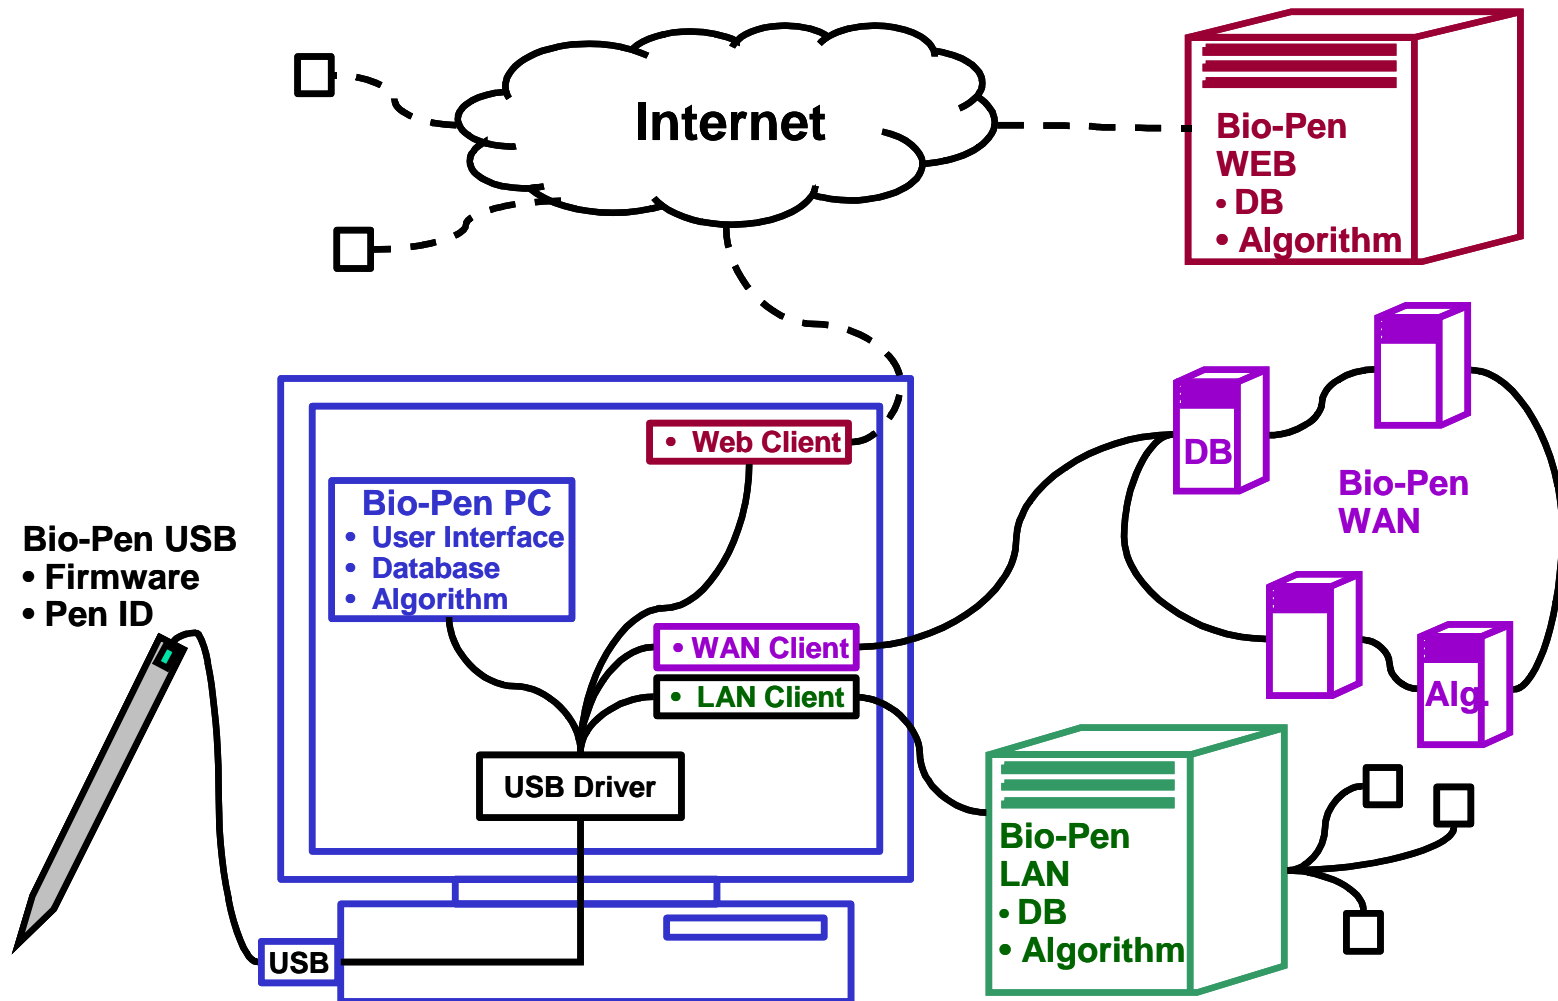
Internet

Bio-Pen
WEB
• DB
• Algorithm

• Web Client

Bio-Pen PC
• User Interface
• Database
• Algorithm

DB

Bio-Pen
WAN

Bio-Pen USB
• Firmware
• Pen ID

• WAN Client
• LAN Client

Alg.

USB Driver

Bio-Pen
LAN
• DB
• Algorithm

USB